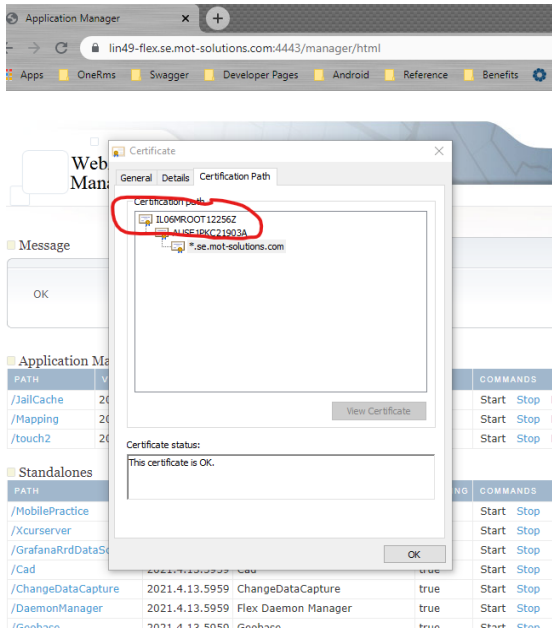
Application Manager
lin49-flex.se.mot-solutions.com:4443/manager/html
Apps OneRms Swagger Developer Pages Android Reference Benefits

Web
Mana

Message
OK

Application Ma
PATH
/JailCache 20
/Mapping 20
/touch2 20

Standalones
PATH
/MobilePractice
/Xcurserver
/GrafanaRrdDataSo
/Cad 2021.4.13.5959 Cad true
/ChangeDataCapture 2021.4.13.5959 ChangeDataCapture true
/DaemonManager 2021.4.13.5959 Flex Daemon Manager true
/Geobase 2021.4.13.5959 Geobase

COMMANDS
Start Stop
Start Stop
Start Stop

COMMANDS
Start Stop
Start Stop
Start Stop
Start Stop
Start Stop
Start Stop

Certificate
General Details Certification Path
Certification path
IL06MROOT12256Z
AUSE1PKC21903A
*.se.mot-solutions.com
View Certificate
Certificate status:
This certificate is OK.
OK